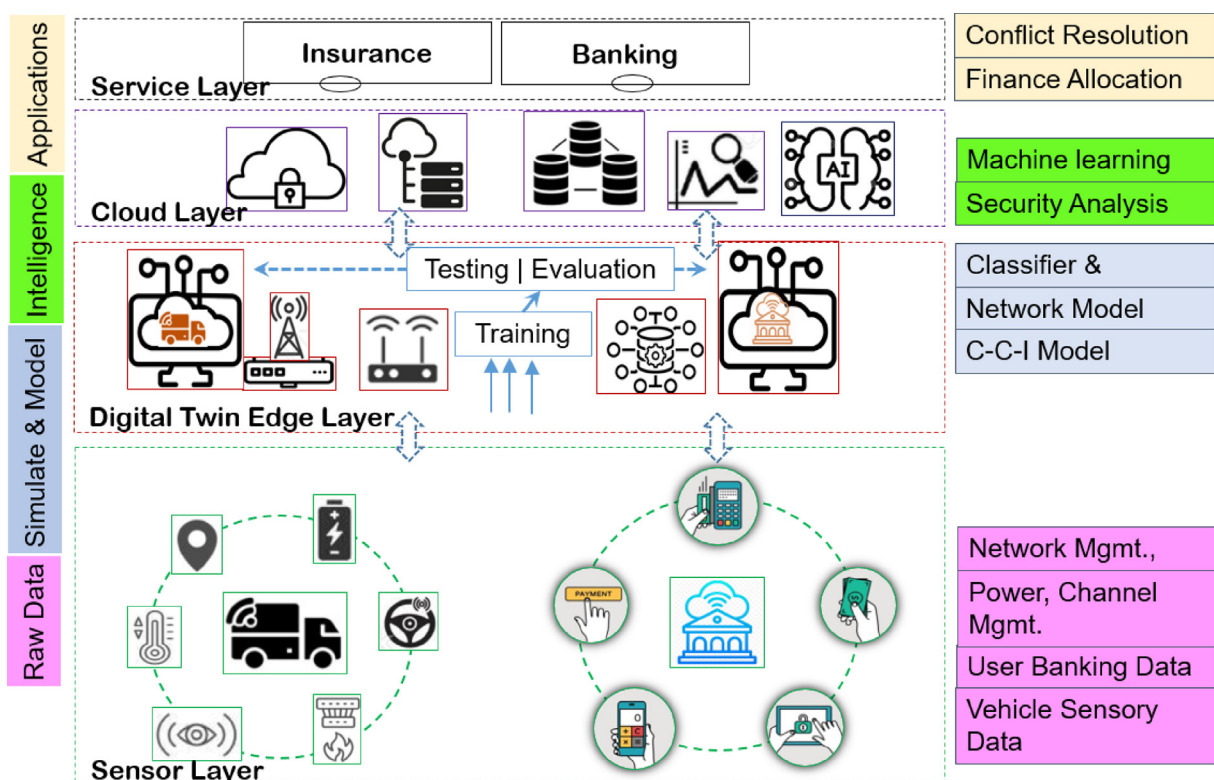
Applications

Intelligence

Simulate & Model

Raw Data

Insurance

Banking

Service Layer

Cloud Layer

AI

Testing | Evaluation

Training

Digital Twin Edge Layer

PAYMENT

Sensor Layer

Conflict Resolution

Finance Allocation

Machine learning

Security Analysis

Classifier &

Network Model

C-C-I Model

Network Mgmt.,

Power, Channel Mgmt.

User Banking Data

Vehicle Sensory Data